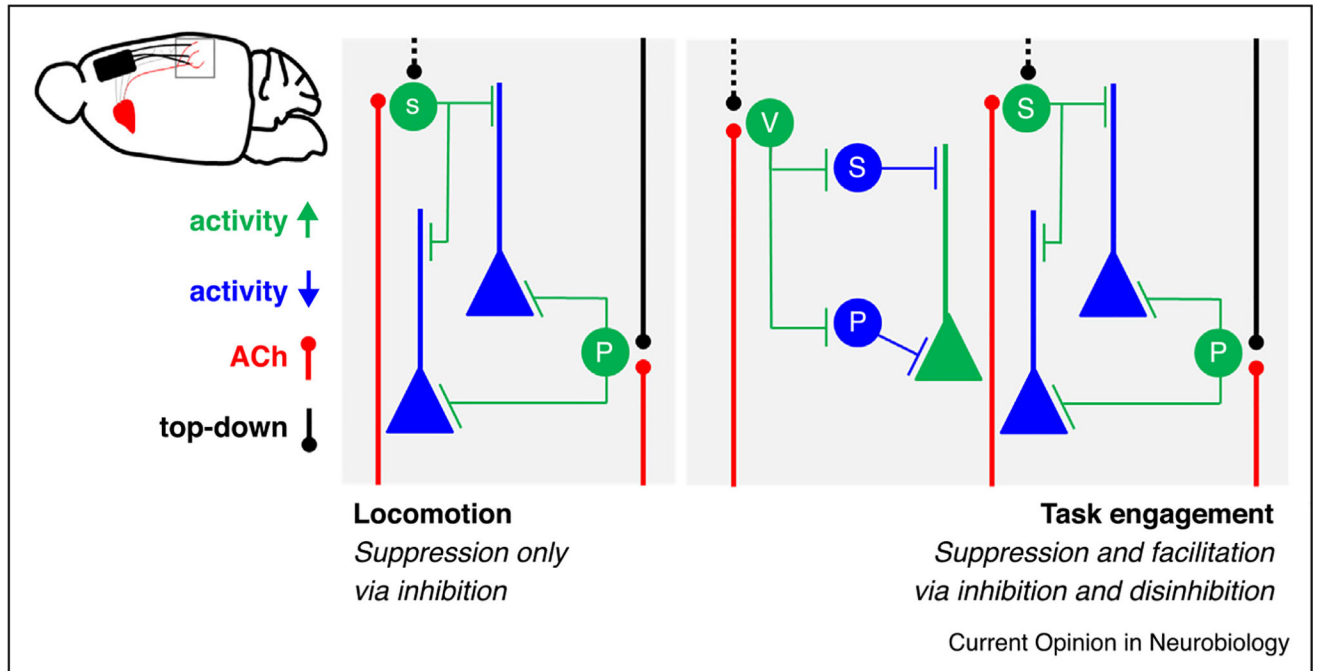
activity

activity

ACh

top-down

S

P

V

S

P

S

P

**Locomotion**
*Suppression only via inhibition*

**Task engagement**
*Suppression and facilitation via inhibition and disinhibition*

Current Opinion in Neurobiology